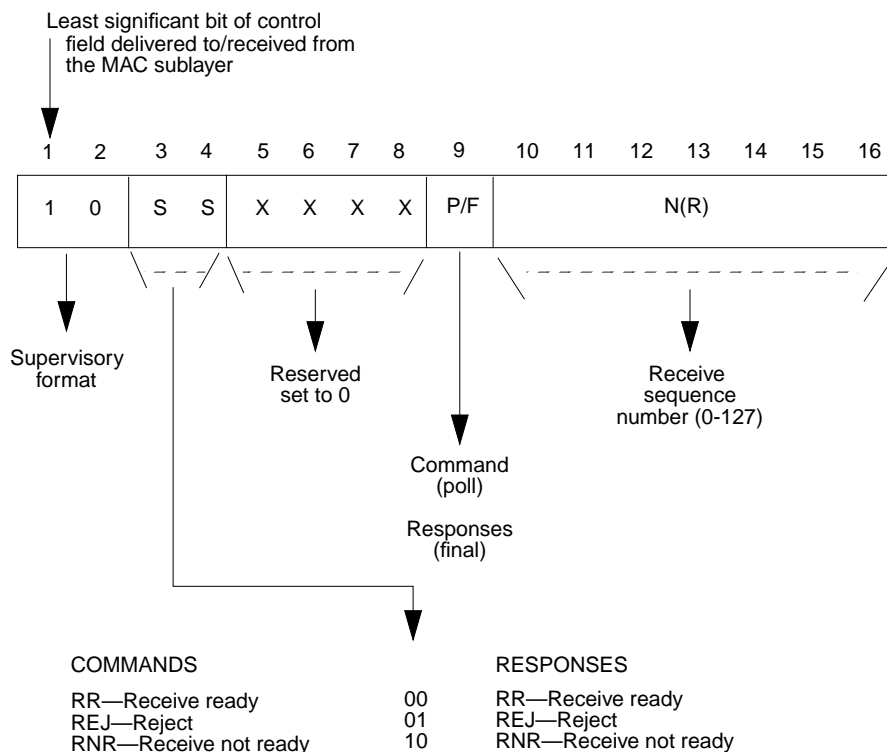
Least significant bit of control field delivered to/received from the MAC sublayer

1 2 3 4 5 6 7 8 9 10 11 12 13 14 15 16

| 1 | 0 | S | S | X | X | X | X | P/F | N(R) |
|---|---|---|---|---|---|---|---|---|---|

Supervisory format

Reserved set to 0

Command (poll)

Responses (final)

Receive sequence number (0-127)

COMMANDS

RR—Receive ready
REJ—Reject
RNR—Receive not ready

00
01
10

RESPONSES

RR—Receive ready
REJ—Reject
RNR—Receive not ready